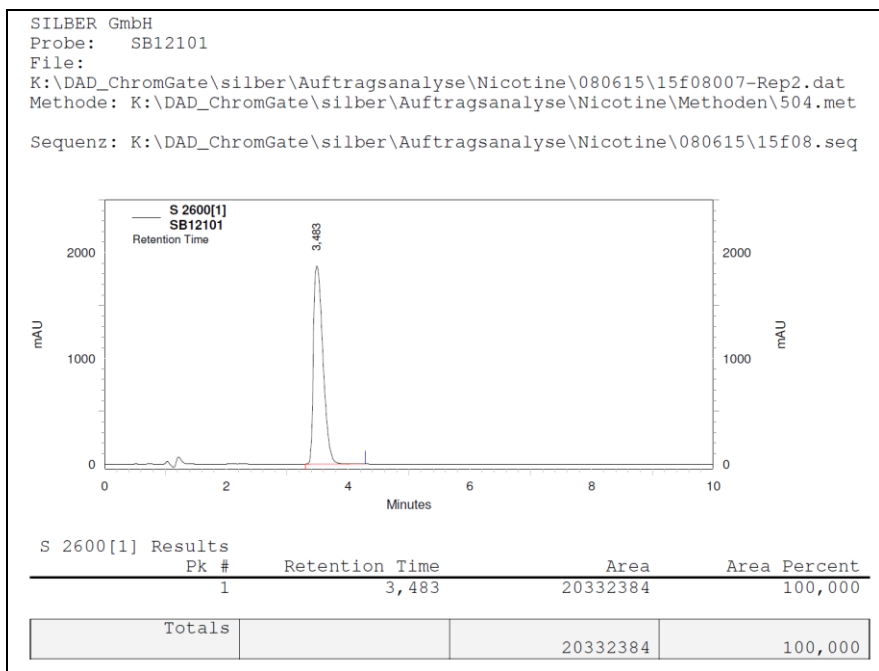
SILBER GmbH
Probe: SB12101
File:
K:\DAD_ChromGate\silber\Auftragsanalyse\Nicotine\080615\15f08007-Rep2.dat
Methode: K:\DAD_ChromGate\silber\Auftragsanalyse\Nicotine\Methoden\504.met

Sequenz: K:\DAD_ChromGate\silber\Auftragsanalyse\Nicotine\080615\15f08.seq

S 2600[1]
SB12101
Retention Time

3,483

2000
1000
0
mAU

2000
1000
0
mAU

0 2 4 6 8 10
Minutes

S 2600[1] Results

| Pk # | Retention Time | Area | Area Percent |
|---|---|---|---|
| 1 | 3,483 | 20332384 | 100,000 |

| Totals | | | |
|---|---|---|---|
| | | 20332384 | 100,000 |